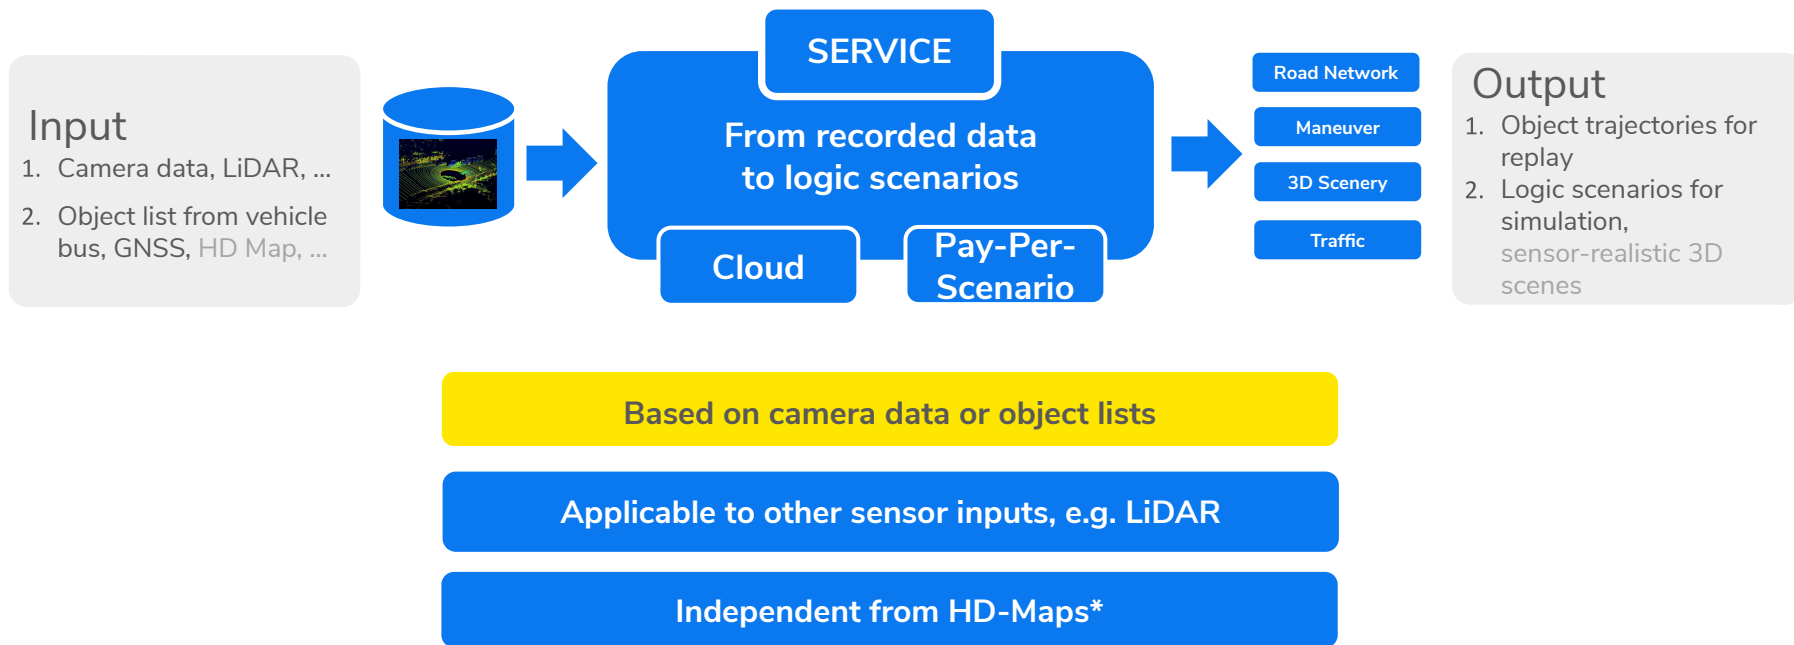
Input
1. Camera data, LiDAR, ...
2. Object list from vehicle bus, GNSS, HD Map, ...

SERVICE

From recorded data to logic scenarios

Cloud

Pay-Per-Scenario

Road Network

Maneuver

3D Scenery

Traffic

Output
1. Object trajectories for replay
2. Logic scenarios for simulation, sensor-realistic 3D scenes

Based on camera data or object lists

Applicable to other sensor inputs, e.g. LiDAR

Independent from HD-Maps*